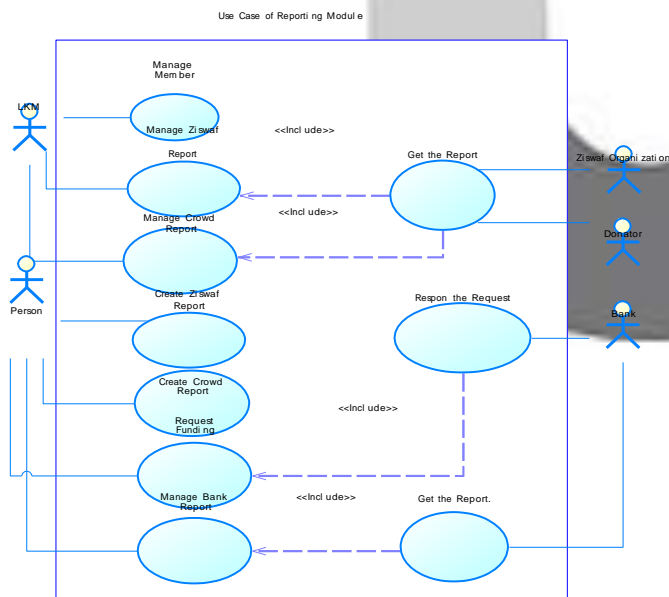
Use Case of Reporting Module

Manage Member

LKM

Manage Ziswaf Report

<<Include>>

Get the Report

Ziswaf Organization

<<Include>>

Manage Crowd Report

Donator

Person

Create Ziswaf Report

Respon the Request

Bank

Create Crowd Report

<<Include>>

Request Funding

Manage Bank Report

<<Include>>

Get the Report.